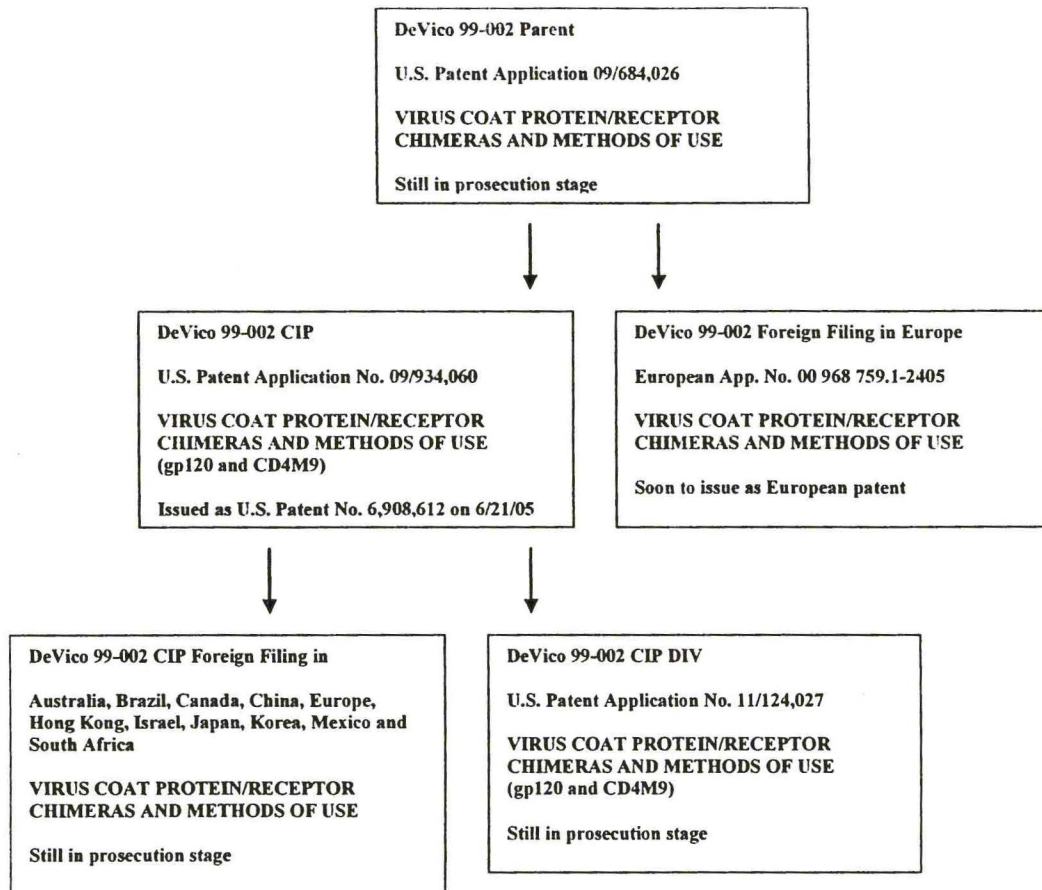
DeVico 99-002 Parent

U.S. Patent Application 09/684,026

VIRUS COAT PROTEIN/RECEPTOR CHIMERAS AND METHODS OF USE

Still in prosecution stage

DeVico 99-002 CIP

U.S. Patent Application No. 09/934,060

VIRUS COAT PROTEIN/RECEPTOR CHIMERAS AND METHODS OF USE (gp120 and CD4M9)

Issued as U.S. Patent No. 6,908,612 on 6/21/05

DeVico 99-002 Foreign Filing in Europe

European App. No. 00 968 759.1-2405

VIRUS COAT PROTEIN/RECEPTOR CHIMERAS AND METHODS OF USE

Soon to issue as European patent

DeVico 99-002 CIP Foreign Filing in

Australia, Brazil, Canada, China, Europe, Hong Kong, Israel, Japan, Korea, Mexico and South Africa

VIRUS COAT PROTEIN/RECEPTOR CHIMERAS AND METHODS OF USE

Still in prosecution stage

DeVico 99-002 CIP DIV

U.S. Patent Application No. 11/124,027

VIRUS COAT PROTEIN/RECEPTOR CHIMERAS AND METHODS OF USE (gp120 and CD4M9)

Still in prosecution stage